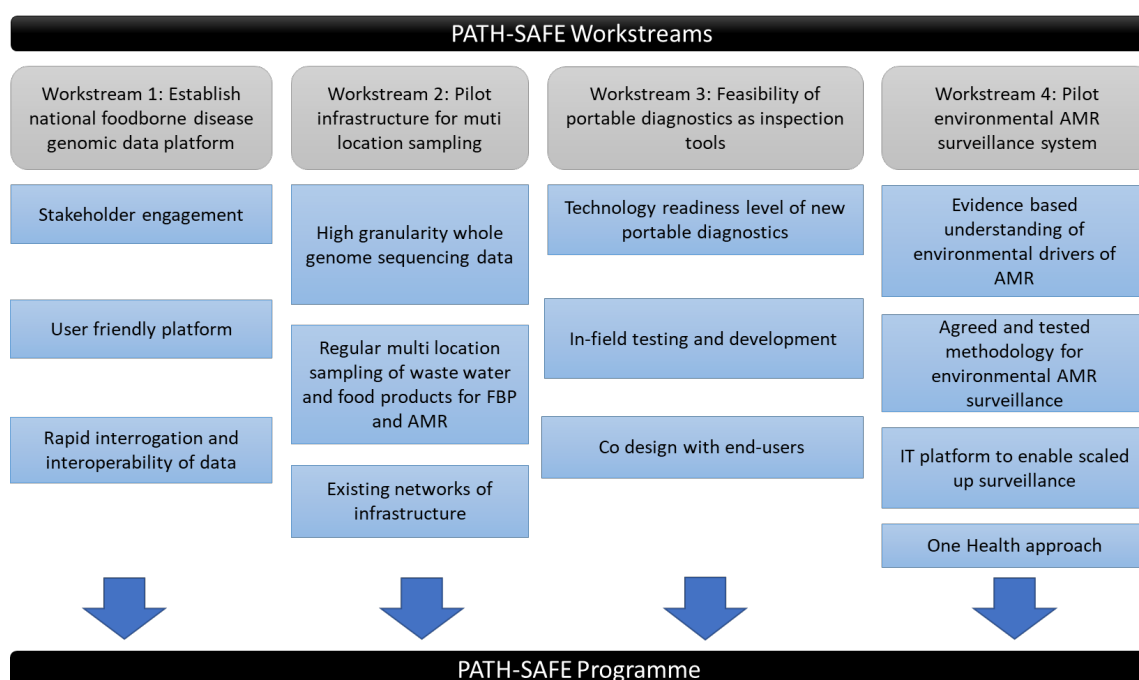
PATH-SAFE Workstreams

Workstream 1: Establish national foodborne disease genomic data platform

Stakeholder engagement

User friendly platform

Rapid interrogation and interoperability of data

Workstream 2: Pilot infrastructure for muti location sampling

High granularity whole genome sequencing data

Regular multi location sampling of waste water and food products for FBP and AMR

Existing networks of infrastructure

Workstream 3: Feasibility of portable diagnostics as inspection tools

Technology readiness level of new portable diagnostics

In-field testing and development

Co design with end-users

Workstream 4: Pilot environmental AMR surveillance system

Evidence based understanding of environmental drivers of AMR

Agreed and tested methodology for environmental AMR surveillance

IT platform to enable scaled up surveillance

One Health approach

PATH-SAFE Programme